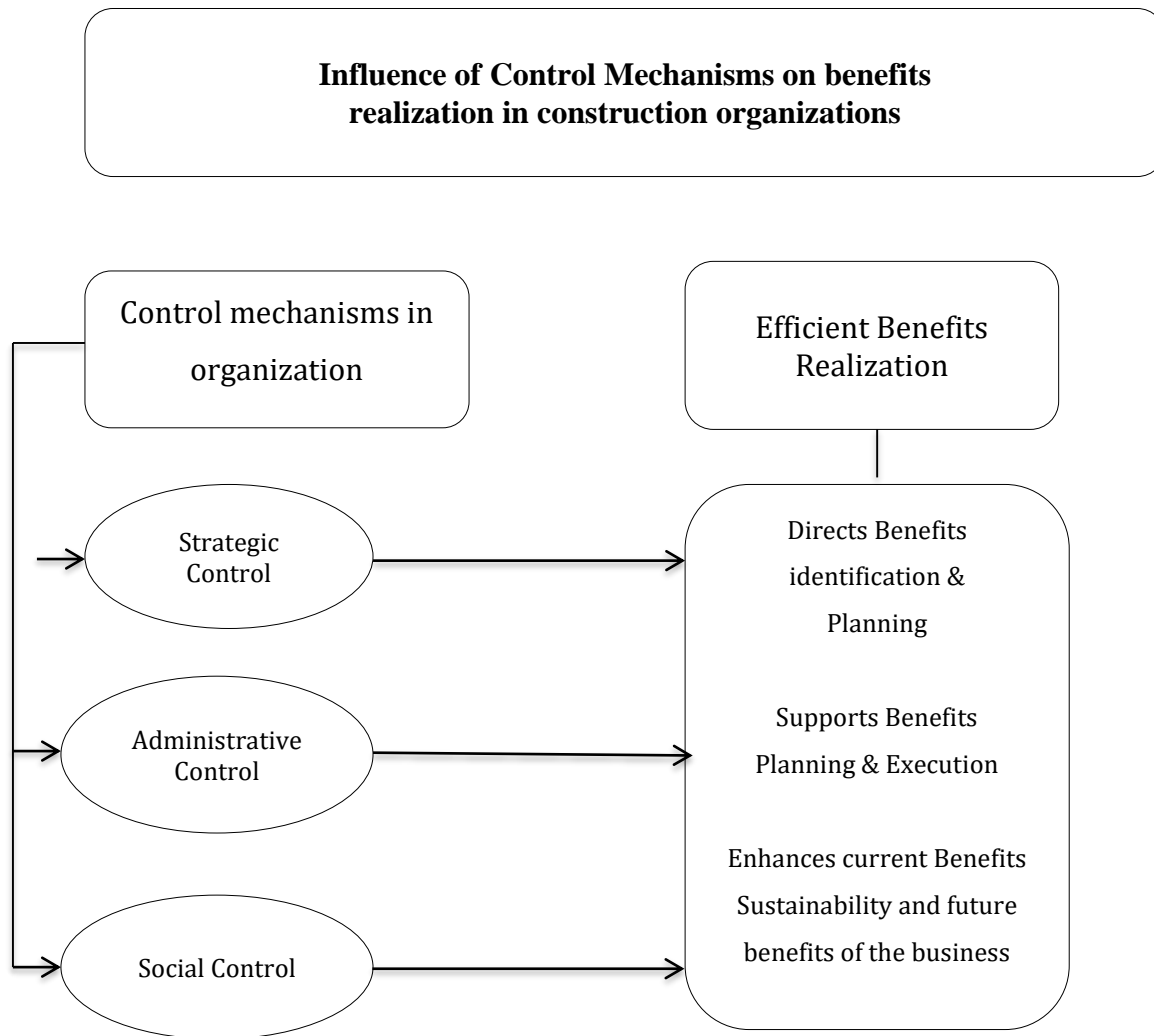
**Influence of Control Mechanisms on benefits realization in construction organizations**

Control mechanisms in organization

Efficient Benefits Realization

Strategic Control

Administrative Control

Social Control

Directs Benefits identification & Planning

Supports Benefits Planning & Execution

Enhances current Benefits Sustainability and future benefits of the business